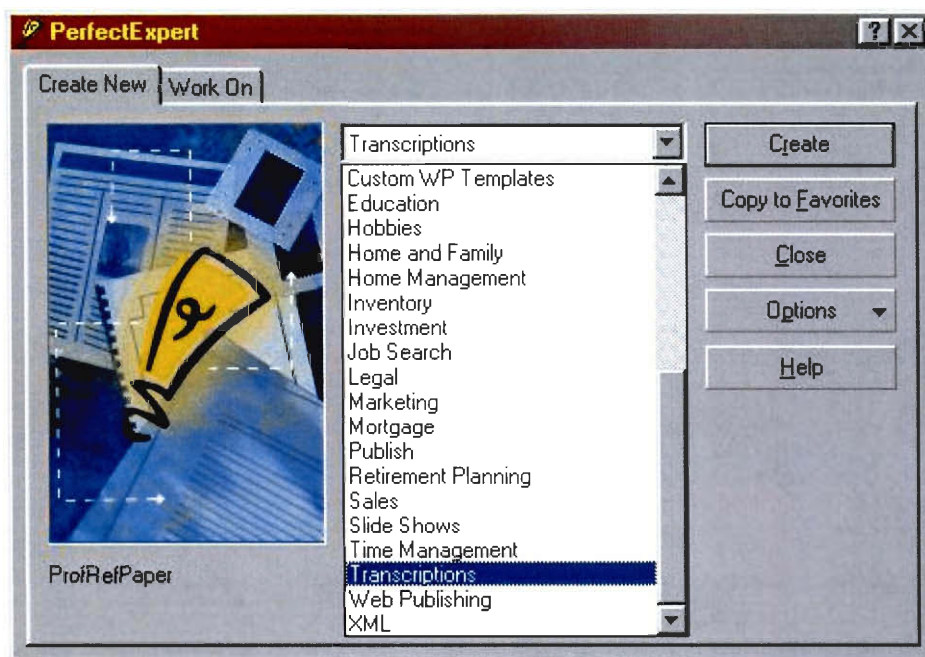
PerfectExpert

?

Create New

Work On

Transcriptions

Custom WP Templates
Education
Hobbies
Home and Family
Home Management
Inventory
Investment
Job Search
Legal
Marketing
Mortgage
Publish
Retirement Planning
Sales
Slide Shows
Time Management
Transcriptions
Web Publishing
XML

Create

Copy to Favorites

Close

Options

Help

ProfRefPaper